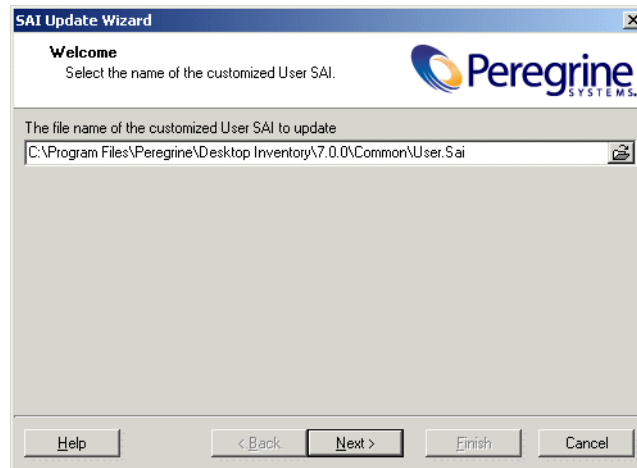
SAI Update Wizard

Welcome
Select the name of the customized User SAI.

Peregrine SYSTEMS

The file name of the customized User SAI to update
C:\Program Files\Peregrine\Desktop Inventory\7.0.0\Common\User.Sai

Help
< Back
Next >
Finish
Cancel